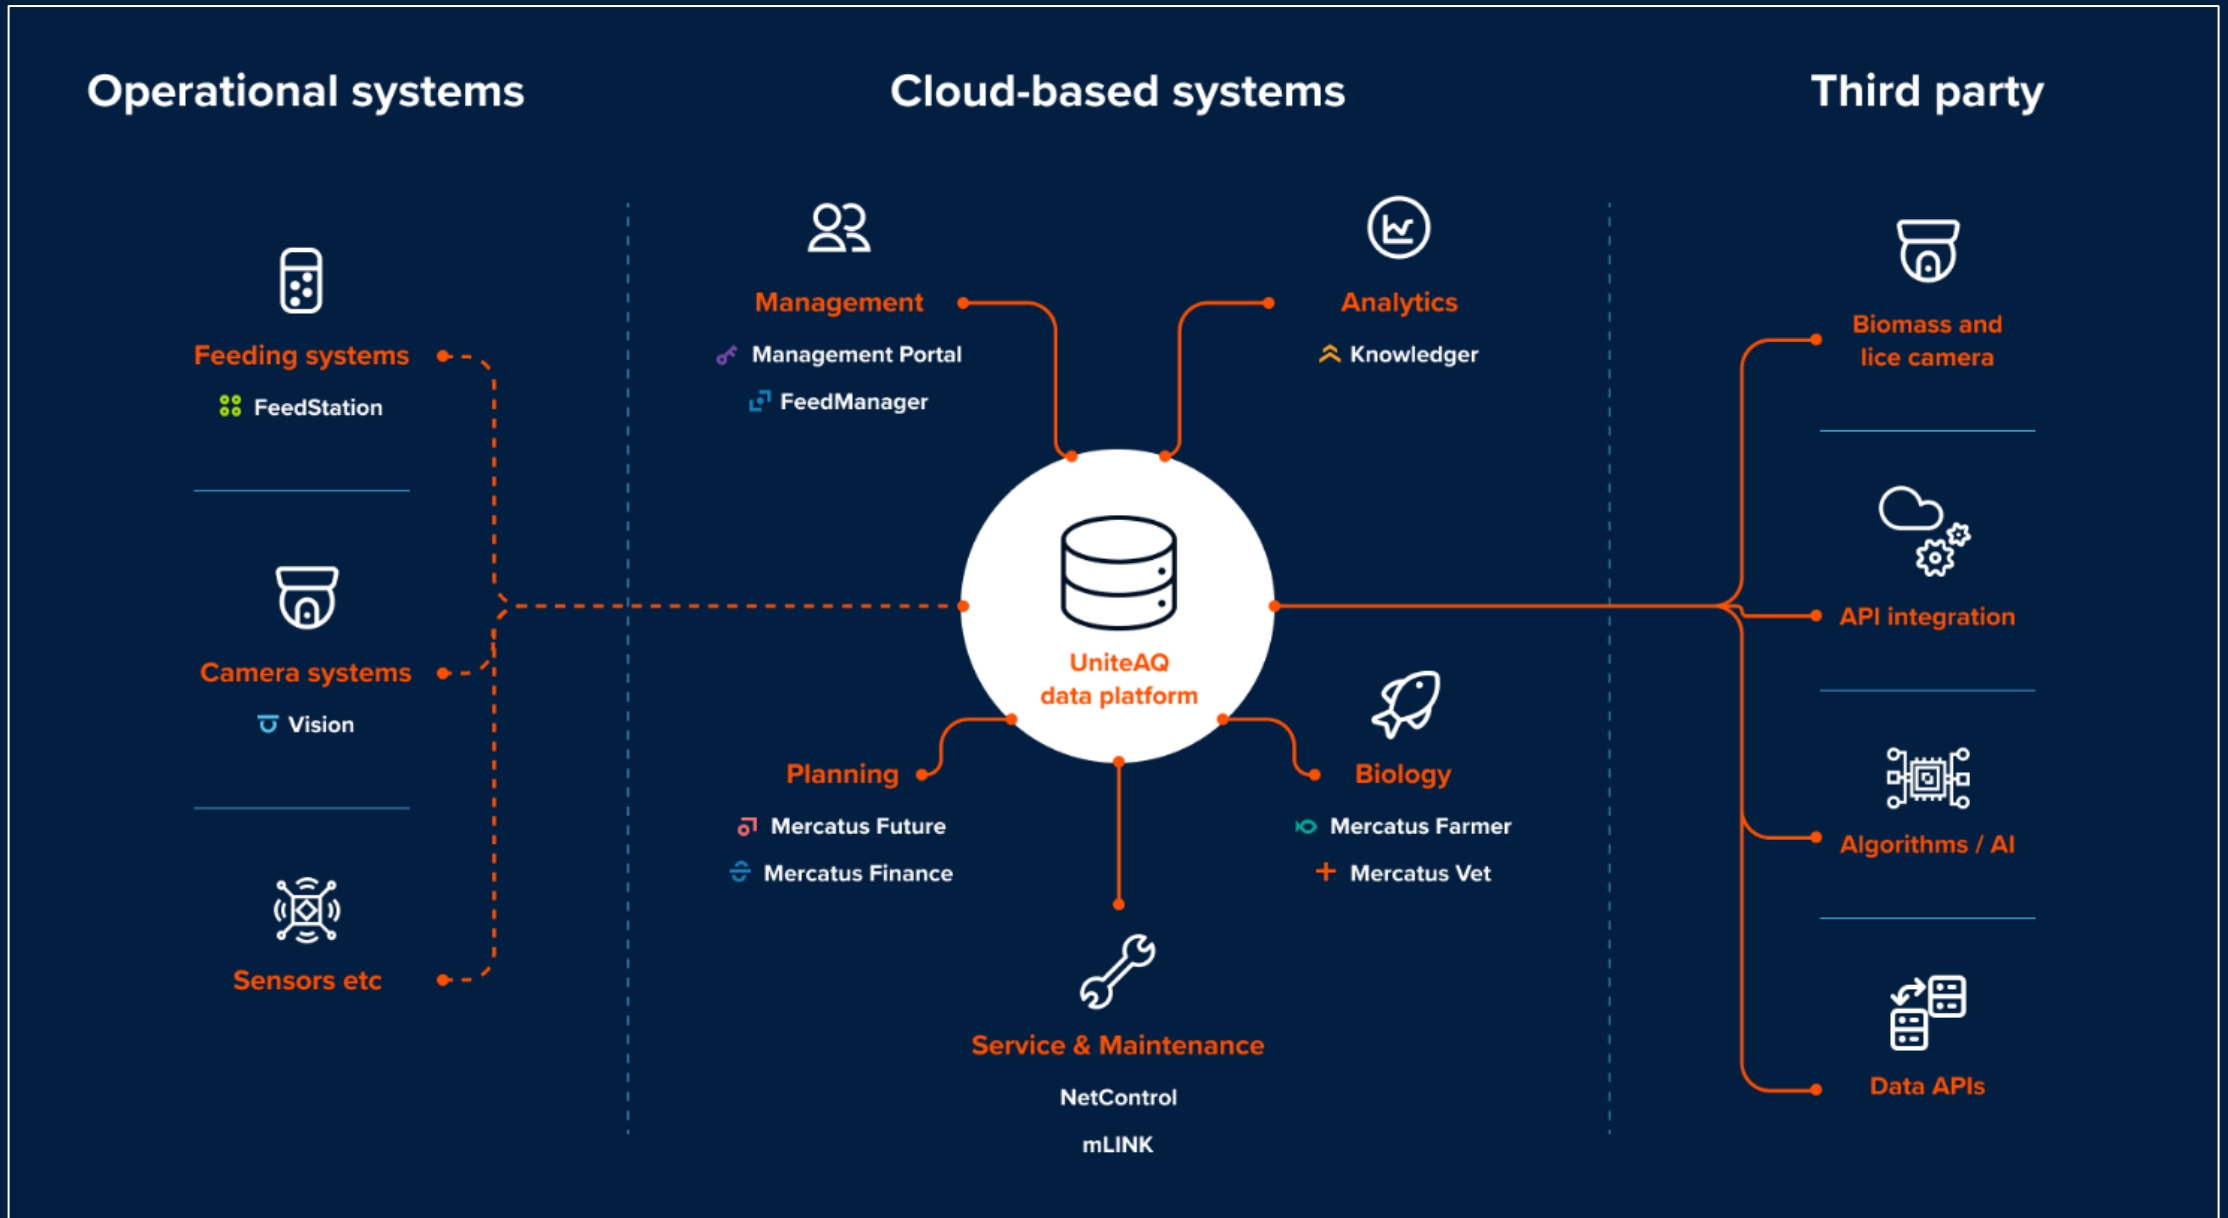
Operational systems

Feeding systems
FeedStation

Camera systems
Vision

Sensors etc

Cloud-based systems

Management
Management Portal
FeedManager

Analytics
Knowledger

UniteAQ data platform

Planning
Mercatus Future
Mercatus Finance

Biology
Mercatus Farmer
Mercatus Vet

Service & Maintenance
NetControl
mLINK

Third party

Biomass and lice camera

API integration

Algorithms / AI

Data APIs